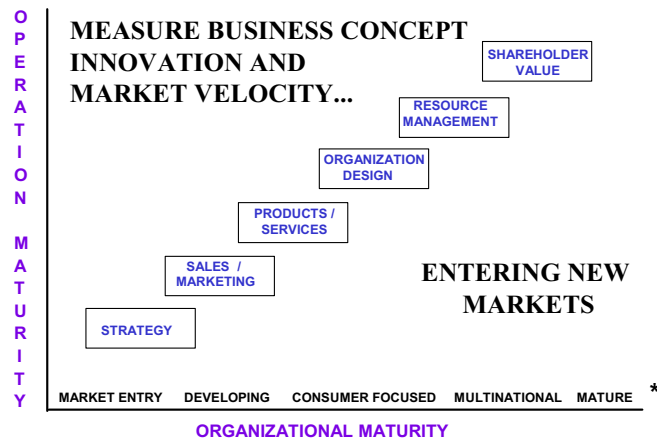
OPERATION MATURITY

MEASURE BUSINESS CONCEPT INNOVATION AND MARKET VELOCITY...

SHAREHOLDER VALUE

RESOURCE MANAGEMENT

ORGANIZATION DESIGN

PRODUCTS / SERVICES

SALES / MARKETING

STRATEGY

ENTERING NEW MARKETS

MARKET ENTRY DEVELOPING CONSUMER FOCUSED MULTINATIONAL MATURE *

ORGANIZATIONAL MATURITY